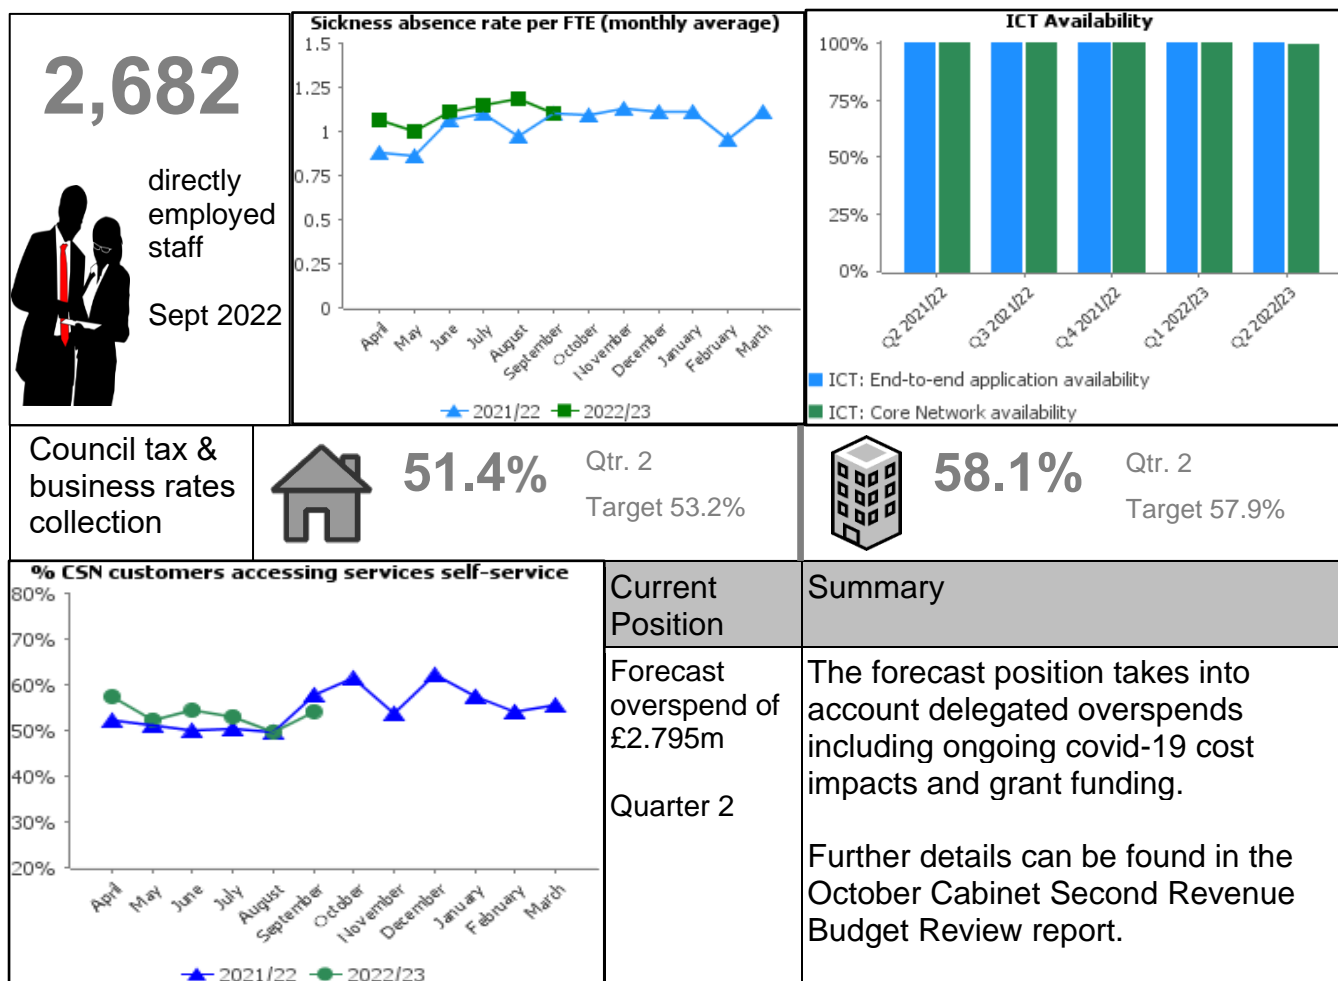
2,682

directly employed staff

Sept 2022

Sickness absence rate per FTE (monthly average)

1.5
1.25
1
0.75
0.5
0.25
0

April May June July August September October November December January February March

2021/22 2022/23

ICT Availability

100%
75%
50%
25%
0%

Q2 2021/22 Q3 2021/22 Q4 2021/22 Q1 2022/23 Q2 2022/23

ICT: End-to-end application availability
ICT: Core Network availability

Council tax & business rates collection

51.4%

Qtr. 2

Target 53.2%

58.1%

Qtr. 2

Target 57.9%

% CSN customers accessing services self-service

80%
70%
60%
50%
40%
30%
20%

April May June July August September October November December January February March

2021/22 2022/23

| Current Position | Summary |
|---|---|
| Forecast overspend of £2.795m<br><br>Quarter 2 | The forecast position takes into account delegated overspends including ongoing covid-19 cost impacts and grant funding.<br><br>Further details can be found in the October Cabinet Second Revenue Budget Review report. |